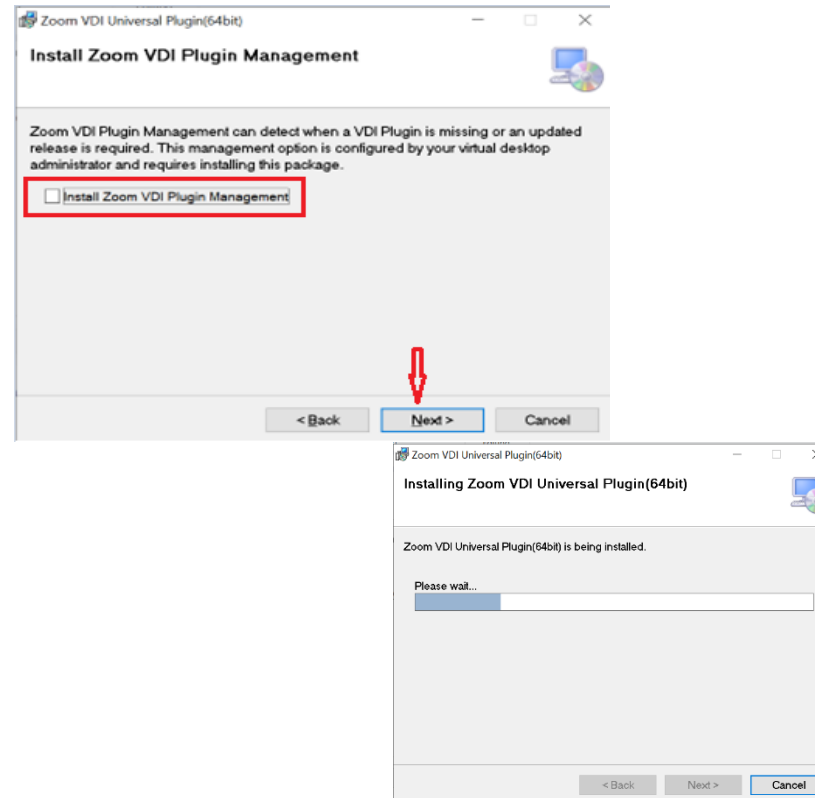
Zoom VDI Universal Plugin(64bit)

Install Zoom VDI Plugin Management

Zoom VDI Plugin Management can detect when a VDI Plugin is missing or an updated release is required. This management option is configured by your virtual desktop administrator and requires installing this package.

Install Zoom VDI Plugin Management

< Back
Next >
Cancel

Zoom VDI Universal Plugin(64bit)

Installing Zoom VDI Universal Plugin(64bit)

Zoom VDI Universal Plugin(64bit) is being installed.

Please wait...

< Back
Next >
Cancel